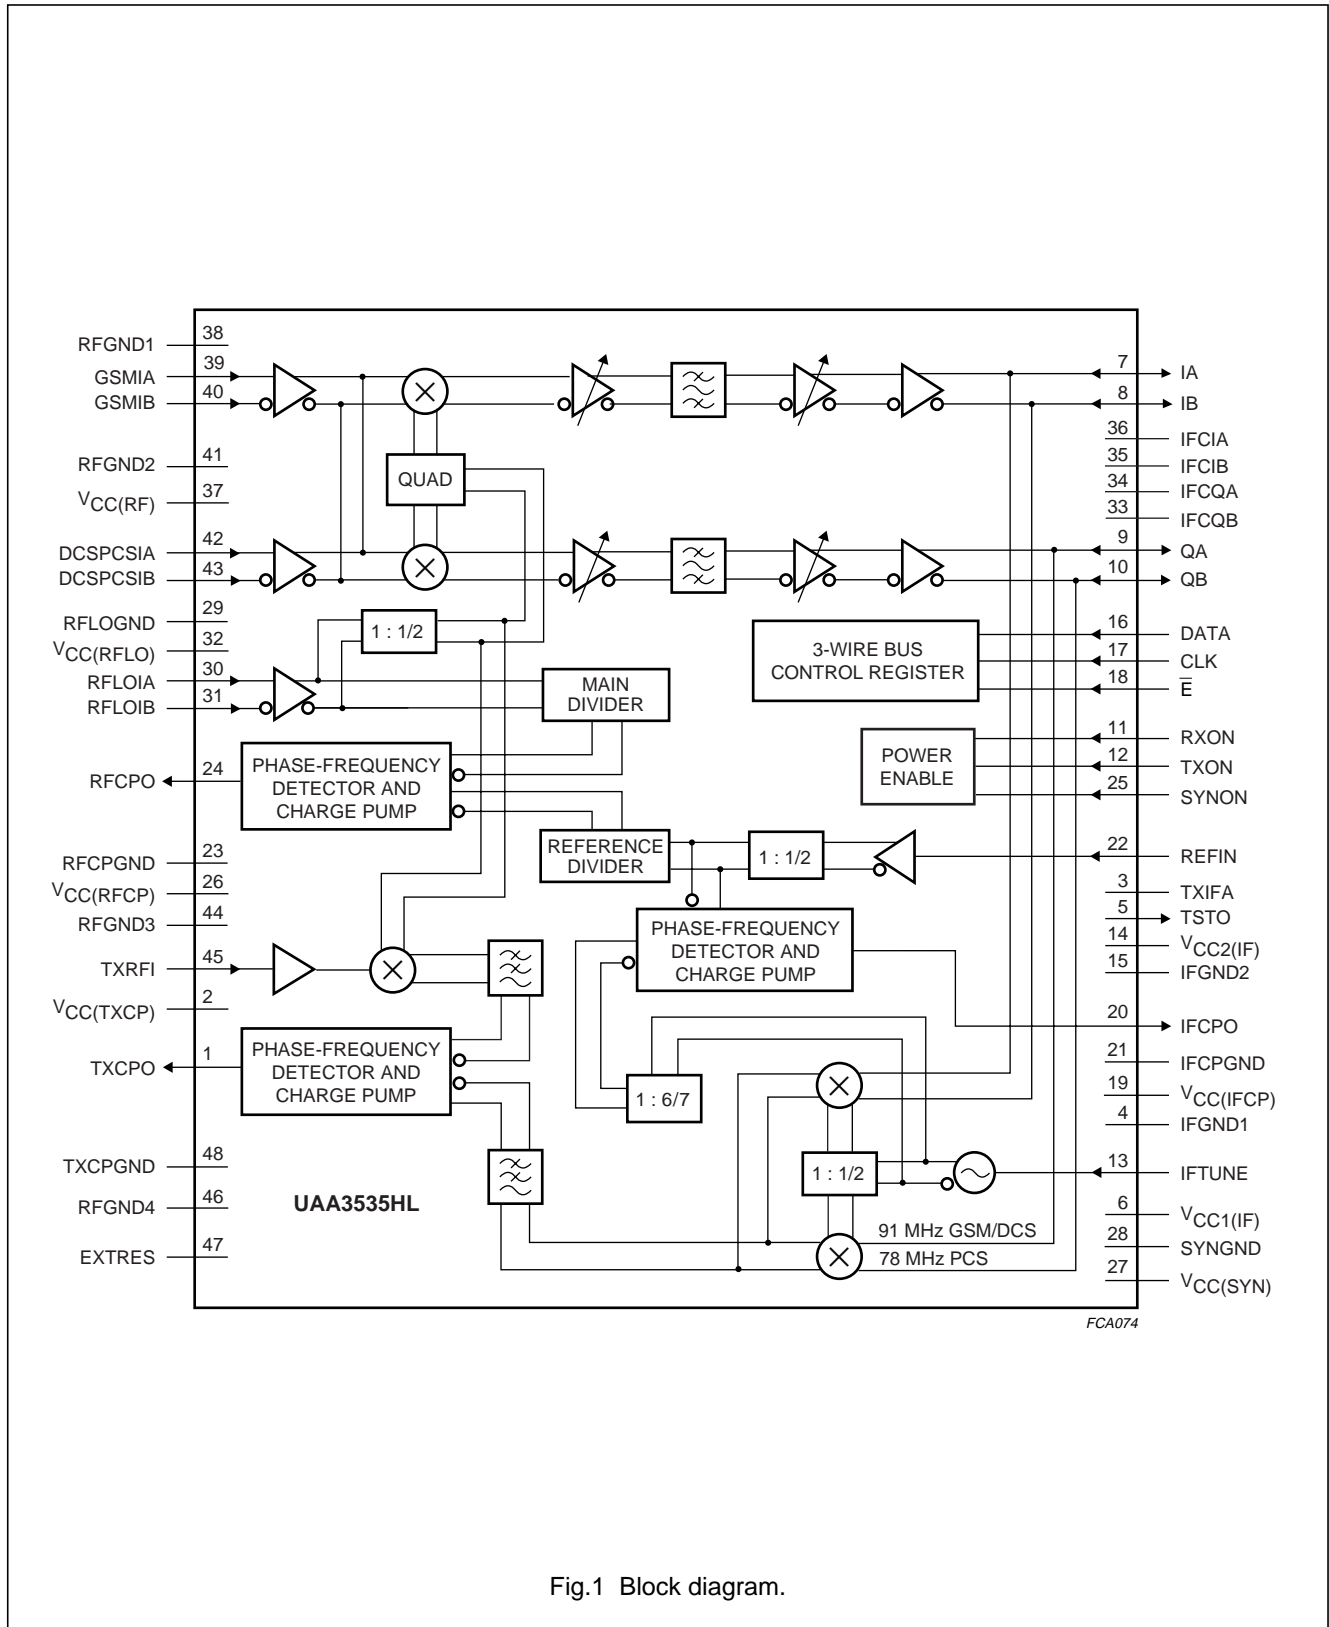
RFGND1 38
GSMIA 39
GSMIB 40
RFGND2 41
$V_{CC(RF)}$ 37
DCSPCSIA 42
DCSPCSIB 43
RFLOGND 29
$V_{CC(RFLO)}$ 32
RFLOIA 30
RFLOIB 31
RFCPO 24
RFCPGND 23
$V_{CC(RFCP)}$ 26
RFGND3 44
TXRFI 45
$V_{CC(TXCP)}$ 2
TXCPO 1
TXCPGND 48
RFGND4 46
EXTRES 47

QUAD

1 : 1/2

MAIN DIVIDER

PHASE-FREQUENCY DETECTOR AND CHARGE PUMP

REFERENCE DIVIDER

1 : 1/2

PHASE-FREQUENCY DETECTOR AND CHARGE PUMP

PHASE-FREQUENCY DETECTOR AND CHARGE PUMP

1 : 6/7

1 : 1/2

UAA3535HL

91 MHz GSM/DCS
78 MHz PCS

3-WIRE BUS CONTROL REGISTER

POWER ENABLE

7 IA
8 IB
36 IFCIA
35 IFCIB
34 IFCQA
33 IFCQB
9 QA
10 QB
16 DATA
17 CLK
18 $\overline{E}$
11 RXON
12 TXON
25 SYNON
22 REFIN
3 TXIFA
5 TSTO
14 $V_{CC2(IF)}$
15 IFGND2
20 IFCPO
21 IFCPGND
19 $V_{CC(IFCP)}$
4 IFGND1
13 IFTUNE
6 $V_{CC1(IF)}$
28 SYNGND
27 $V_{CC(SYN)}$

FCA074

Fig.1 Block diagram.